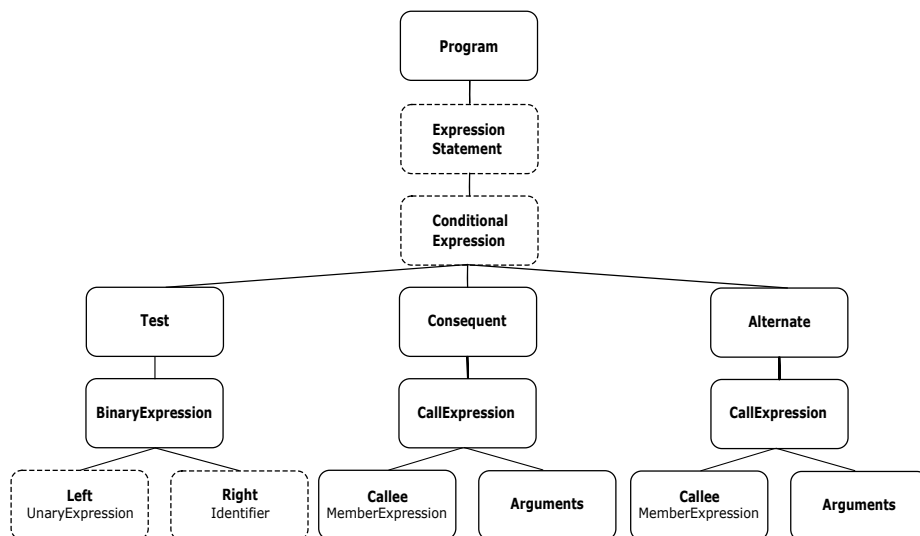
Program

Expression Statement

Conditional Expression

Test

Consequent

Alternate

BinaryExpression

CallExpression

CallExpression

Left
UnaryExpression

Right
Identifier

Callee
MemberExpression

Arguments

Callee
MemberExpression

Arguments